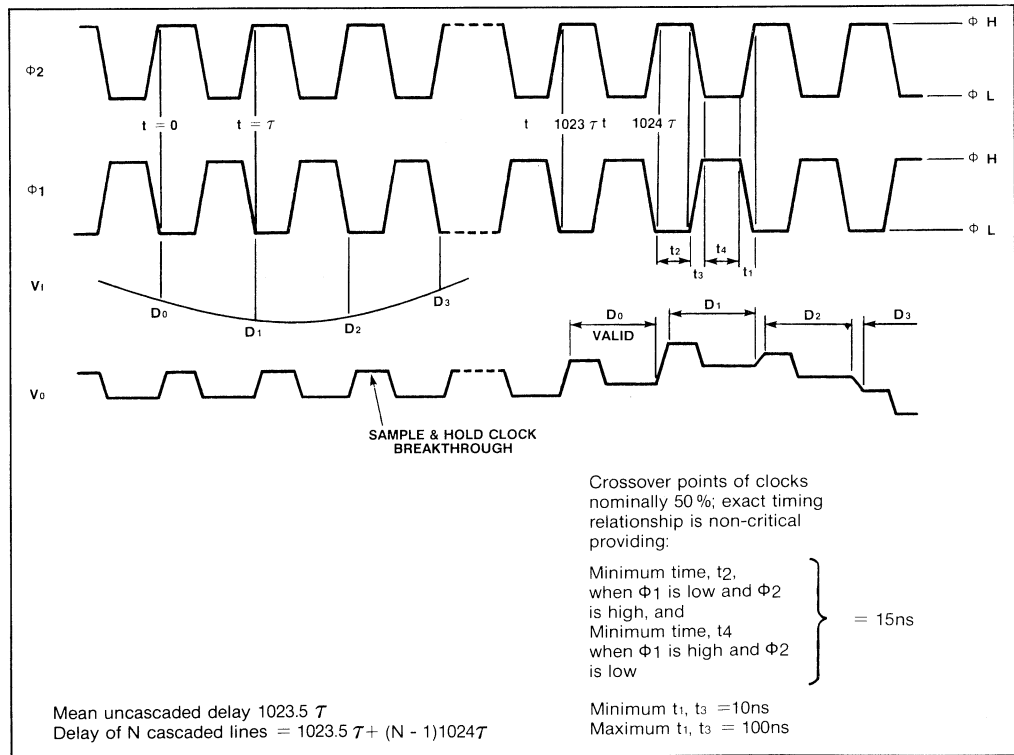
Φ2

Φ H

Φ L

t = 0

t = $\tau$

t

1023 $\tau$ t

1024 $\tau$

Φ1

Φ H

Φ L

t2

t4

t3

t1

V1

D0

D1

D2

D3

D0

VALID

D1

D2

D3

V0

SAMPLE & HOLD CLOCK BREAKTHROUGH

Crossover points of clocks nominally 50 %; exact timing relationship is non-critical providing:

Minimum time, t2, when Φ1 is low and Φ2 is high, and Minimum time, t4 when Φ1 is high and Φ2 is low

= 15ns

Minimum t1, t3 =10ns
Maximum t1, t3 = 100ns

Mean uncascaded delay 1023.5 $\tau$
Delay of N cascaded lines = 1023.5 $\tau$+ (N - 1)1024$\tau$